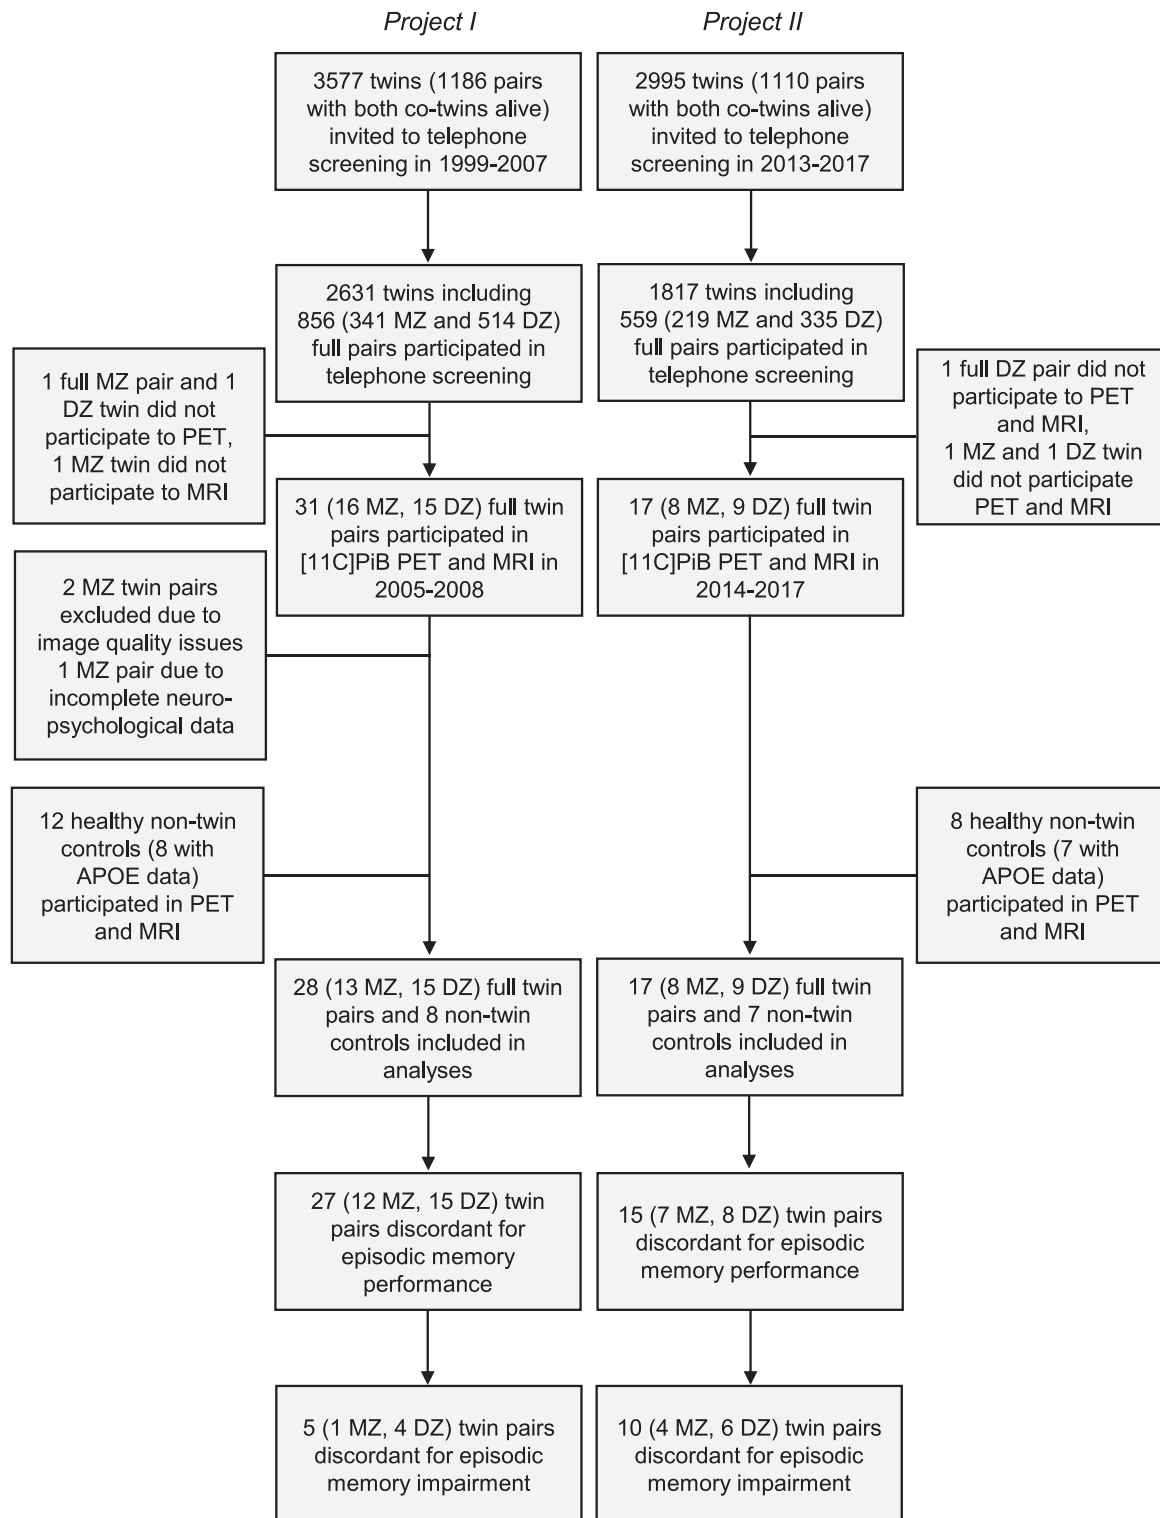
Project I

3577 twins (1186 pairs with both co-twins alive) invited to telephone screening in 1999-2007

2631 twins including 856 (341 MZ and 514 DZ) full pairs participated in telephone screening

1 full MZ pair and 1 DZ twin did not participate to PET, 1 MZ twin did not participate to MRI

31 (16 MZ, 15 DZ) full twin pairs participated in [11C]PiB PET and MRI in 2005-2008

2 MZ twin pairs excluded due to image quality issues 1 MZ pair due to incomplete neuropsychological data

12 healthy non-twin controls (8 with APOE data) participated in PET and MRI

28 (13 MZ, 15 DZ) full twin pairs and 8 non-twin controls included in analyses

27 (12 MZ, 15 DZ) twin pairs discordant for episodic memory performance

5 (1 MZ, 4 DZ) twin pairs discordant for episodic memory impairment

Project II

2995 twins (1110 pairs with both co-twins alive) invited to telephone screening in 2013-2017

1817 twins including 559 (219 MZ and 335 DZ) full pairs participated in telephone screening

1 full DZ pair did not participate to PET and MRI, 1 MZ and 1 DZ twin did not participate PET and MRI

17 (8 MZ, 9 DZ) full twin pairs participated in [11C]PiB PET and MRI in 2014-2017

8 healthy non-twin controls (7 with APOE data) participated in PET and MRI

17 (8 MZ, 9 DZ) full twin pairs and 7 non-twin controls included in analyses

15 (7 MZ, 8 DZ) twin pairs discordant for episodic memory performance

10 (4 MZ, 6 DZ) twin pairs discordant for episodic memory impairment